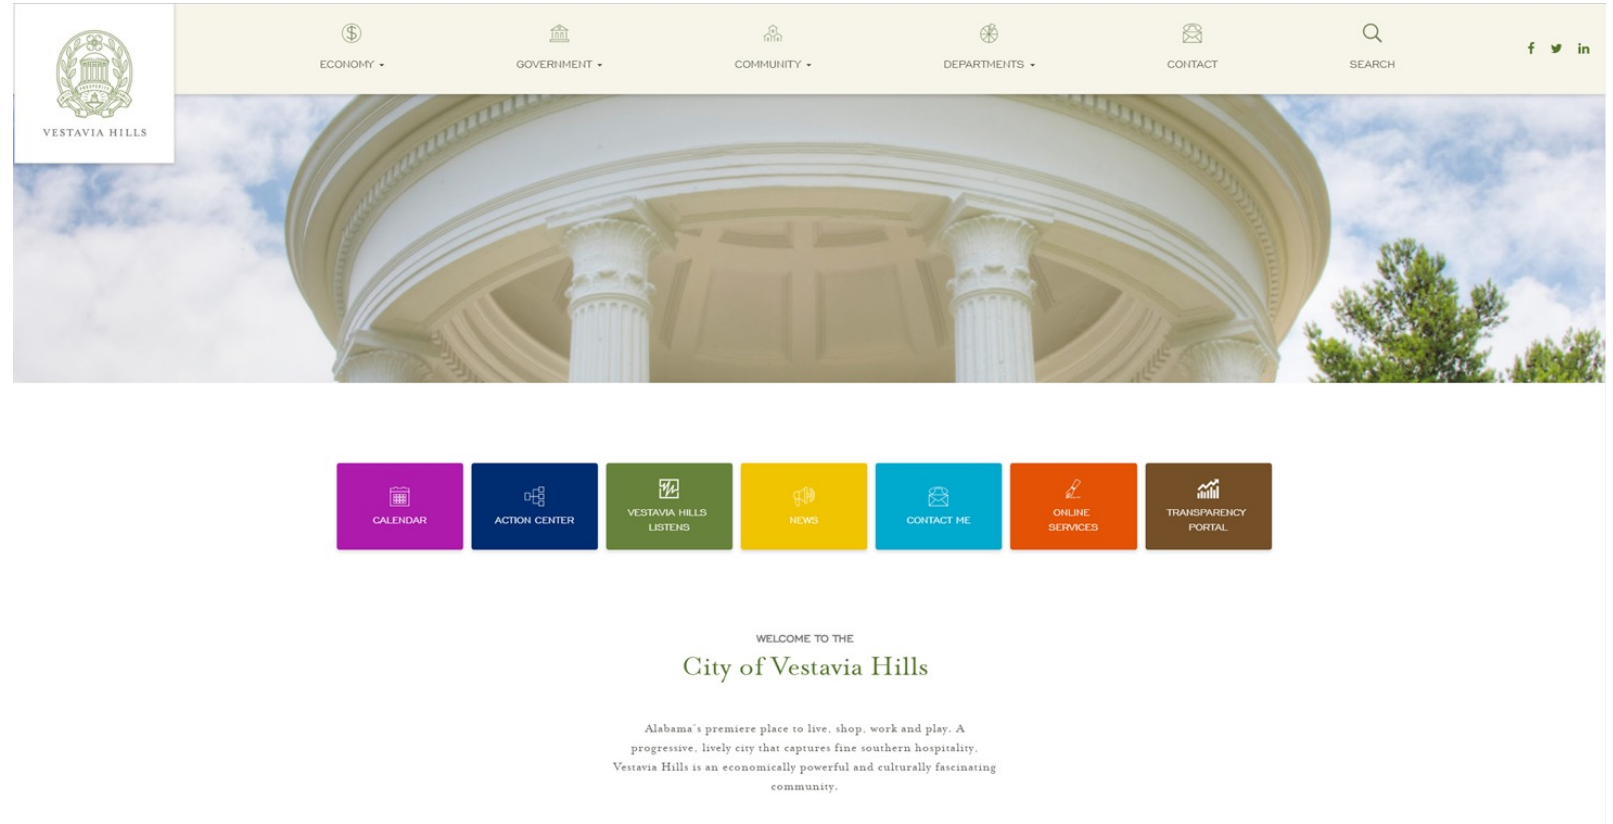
VESTAVIA HILLS

ECONOMY ▾
GOVERNMENT ▾
COMMUNITY ▾
DEPARTMENTS ▾
CONTACT
SEARCH

f
in

CALENDAR
ACTION CENTER
VESTAVIA HILLS LISTENS
NEWS
CONTACT ME
ONLINE SERVICES
TRANSPARENCY PORTAL

WELCOME TO THE

City of Vestavia Hills

Alabama's premiere place to live, shop, work and play. A progressive, lively city that captures fine southern hospitality. Vestavia Hills is an economically powerful and culturally fascinating community.